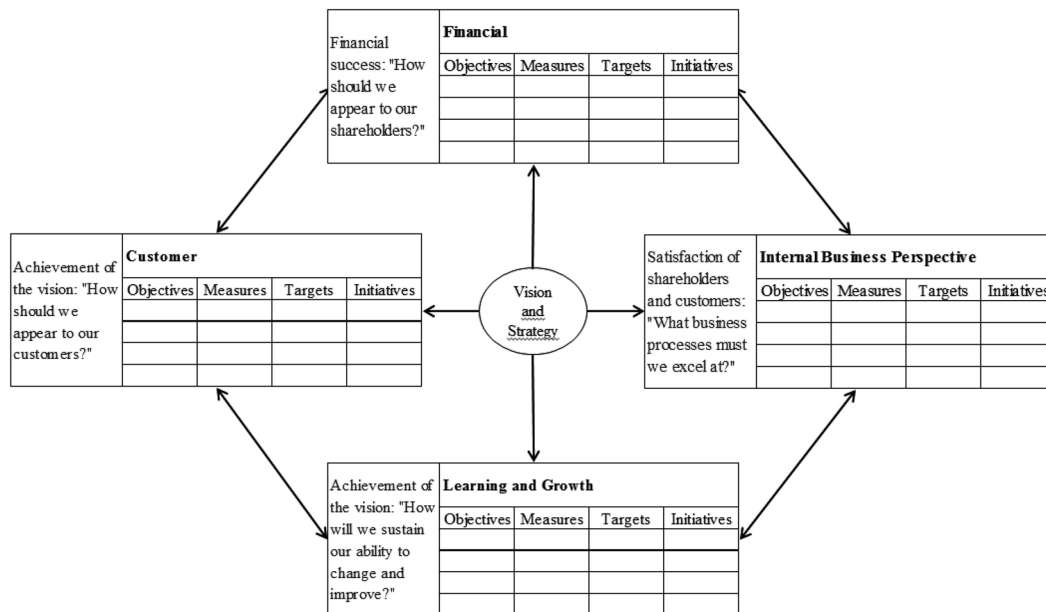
Financial success: "How should we appear to our shareholders?"

**Financial**

| Objectives | Measures | Targets | Initiatives |
|---|---|---|---|
| | | | |
| | | | |
| | | | |
| | | | |

Achievement of the vision: "How should we appear to our customers?"

**Customer**

| Objectives | Measures | Targets | Initiatives |
|---|---|---|---|
| | | | |
| | | | |
| | | | |
| | | | |

Vision and Strategy

Satisfaction of shareholders and customers: "What business processes must we excel at?"

**Internal Business Perspective**

| Objectives | Measures | Targets | Initiatives |
|---|---|---|---|
| | | | |
| | | | |
| | | | |
| | | | |

Achievement of the vision: "How will we sustain our ability to change and improve?"

**Learning and Growth**

| Objectives | Measures | Targets | Initiatives |
|---|---|---|---|
| | | | |
| | | | |
| | | | |
| | | | |